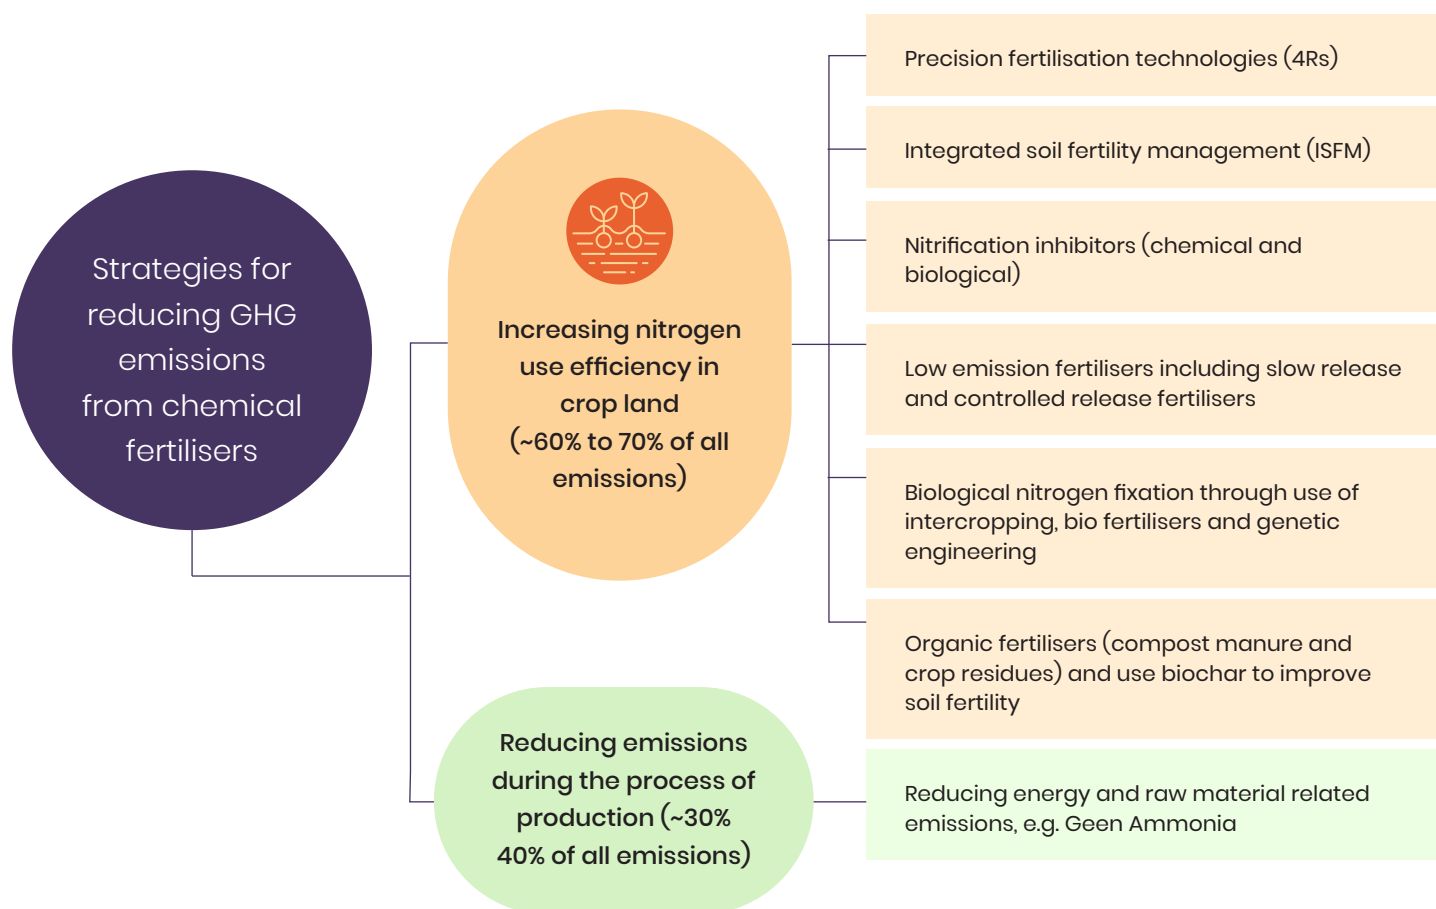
Strategies for reducing GHG emissions from chemical fertilisers

Increasing nitrogen use efficiency in crop land (~60% to 70% of all emissions)

Precision fertilisation technologies (4Rs)

Integrated soil fertility management (ISFM)

Nitrification inhibitors (chemical and biological)

Low emission fertilisers including slow release and controlled release fertilisers

Biological nitrogen fixation through use of intercropping, bio fertilisers and genetic engineering

Organic fertilisers (compost manure and crop residues) and use biochar to improve soil fertility

Reducing emissions during the process of production (~30% 40% of all emissions)

Reducing energy and raw material related emissions, e.g. Geen Ammonia